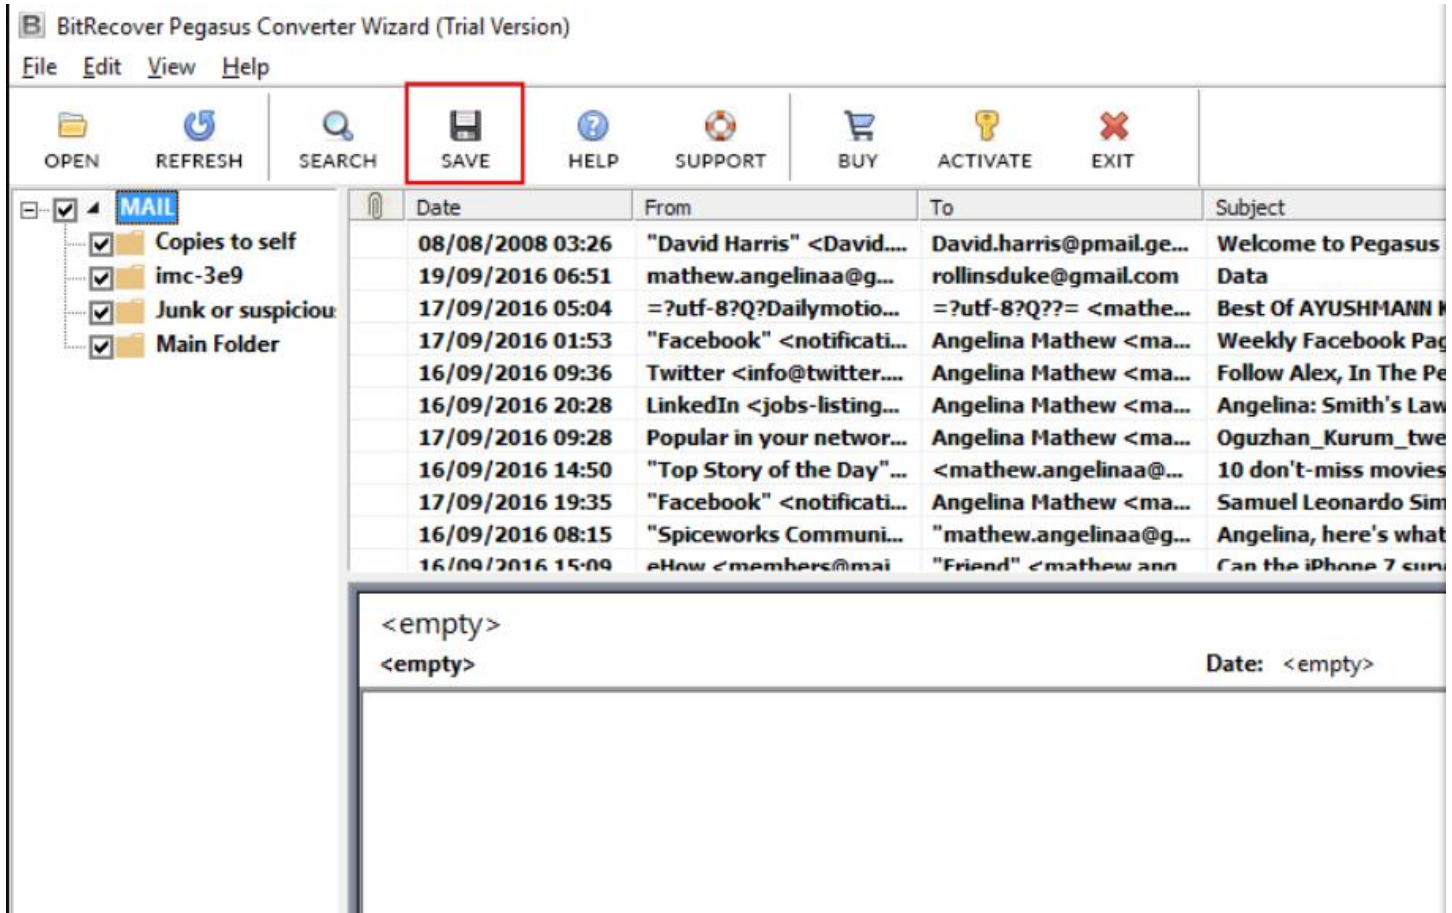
BitRecover Pegasus Converter Wizard (Trial Version)

File Edit View Help

OPEN REFRESH SEARCH SAVE HELP SUPPORT BUY ACTIVATE EXIT

MAIL
Copies to self
imc-3e9
Junk or suspiciou
Main Folder

| | Date | From | To | Subject |
|---|---|---|---|---|
| | 08/08/2008 03:26 | "David Harris" <David.... | David.harris@pmail.ge... | Welcome to Pegasus |
| | 19/09/2016 06:51 | mathew.angelinaa@g... | rollinsduke@gmail.com | Data |
| | 17/09/2016 05:04 | =?utf-8?Q?Dailymotio... | =?utf-8?Q??= <mathe... | Best Of AYUSHMANN |
| | 17/09/2016 01:53 | "Facebook" <notificati... | Angelina Mathew <ma... | Weekly Facebook Pag |
| | 16/09/2016 09:36 | Twitter <info@twitter.... | Angelina Mathew <ma... | Follow Alex, In The Pe |
| | 16/09/2016 20:28 | LinkedIn <jobs-listing... | Angelina Mathew <ma... | Angelina: Smith's Law |
| | 17/09/2016 09:28 | Popular in your networ... | Angelina Mathew <ma... | Oguzhan_Kurum_twe |
| | 16/09/2016 14:50 | "Top Story of the Day"... | <mathew.angelinaa@... | 10 don't-miss movies |
| | 17/09/2016 19:35 | "Facebook" <notificati... | Angelina Mathew <ma... | Samuel Leonardo Sim |
| | 16/09/2016 08:15 | "Spiceworks Communi... | "mathew.angelinaa@g... | Angelina, here's what |
| | 16/09/2016 15:09 | eHow <members@mai... | "Friend" <mathew.ang... | Can the iPhone 7 surv |

<empty>
<empty>
Date: <empty>